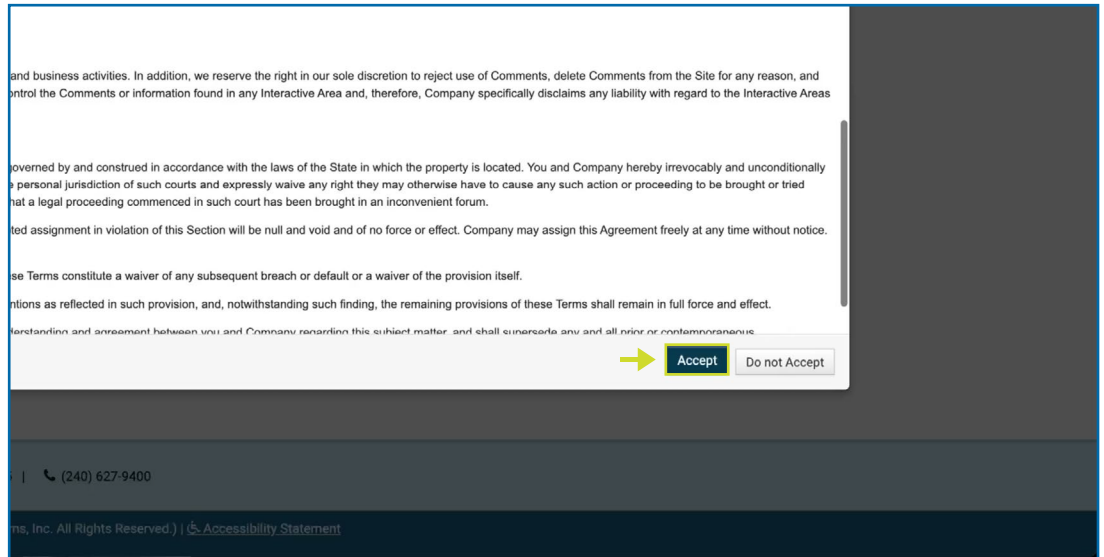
and business activities. In addition, we reserve the right in our sole discretion to reject use of Comments, delete Comments from the Site for any reason, and ontrol the Comments or information found in any Interactive Area and, therefore, Company specifically disclaims any liability with regard to the Interactive Areas

joverned by and construed in accordance with the laws of the State in which the property is located. You and Company hereby irrevocably and unconditionally e personal jurisdiction of such courts and expressly waive any right they may otherwise have to cause any such action or proceeding to be brought or tried hat a legal proceeding commenced in such court has been brought in an inconvenient forum.

ted assignment in violation of this Section will be null and void and of no force or effect. Company may assign this Agreement freely at any time without notice.

se Terms constitute a waiver of any subsequent breach or default or a waiver of the provision itself.

ntions as reflected in such provision, and, notwithstanding such finding, the remaining provisions of these Terms shall remain in full force and effect.

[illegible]

Accept

Do not Accept

| (240) 627-9400

ns, Inc. All Rights Reserved.) | Accessibility Statement